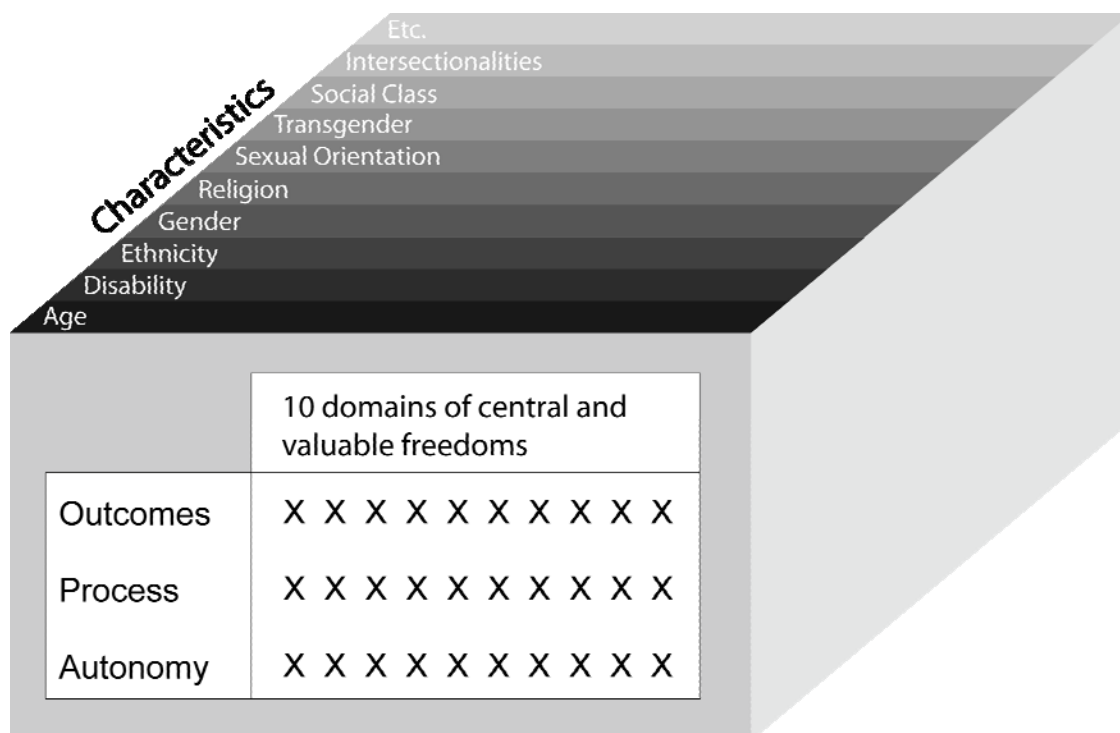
Characteristics

Etc.
Intersectionalities
Social Class
Transgender
Sexual Orientation
Religion
Gender
Ethnicity
Disability
Age

| | 10 domains of central and valuable freedoms |
|---|---|
| Outcomes | X X X X X X X X X X |
| Process | X X X X X X X X X X |
| Autonomy | X X X X X X X X X X |